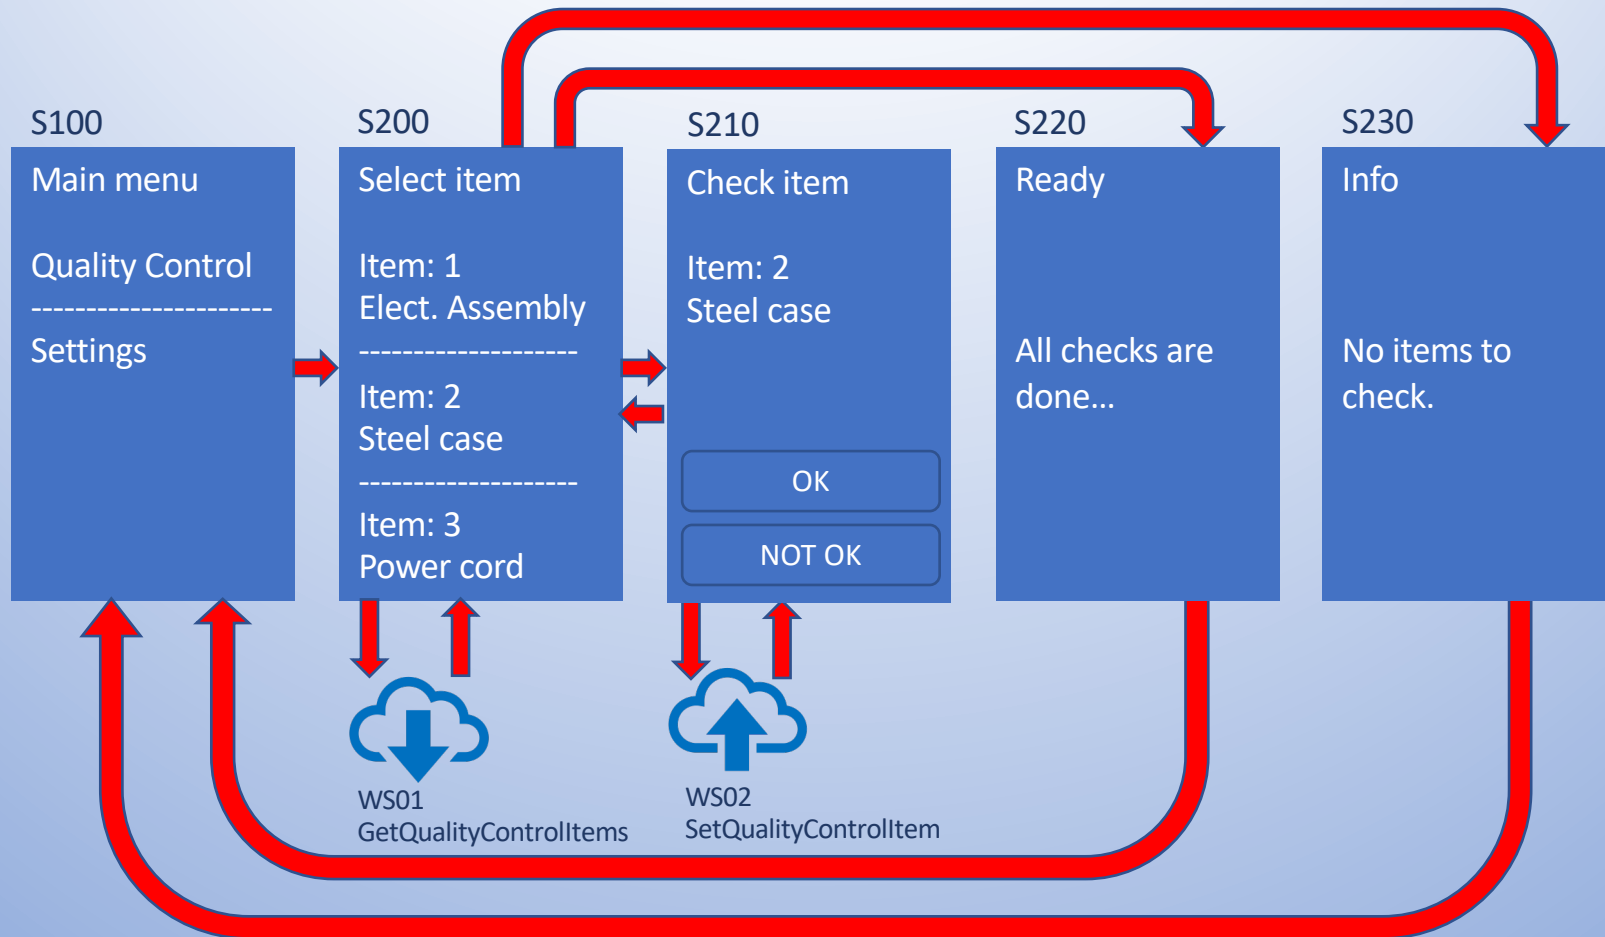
S100

Main menu

Quality Control
----------------------
Settings

S200

Select item

Item: 1
Elect. Assembly
--------------------
Item: 2
Steel case
--------------------
Item: 3
Power cord

S210

Check item

Item: 2
Steel case

OK

NOT OK

S220

Ready

All checks are done...

S230

Info

No items to check.

WS01
GetQualityControlItems

WS02
SetQualityControlItem